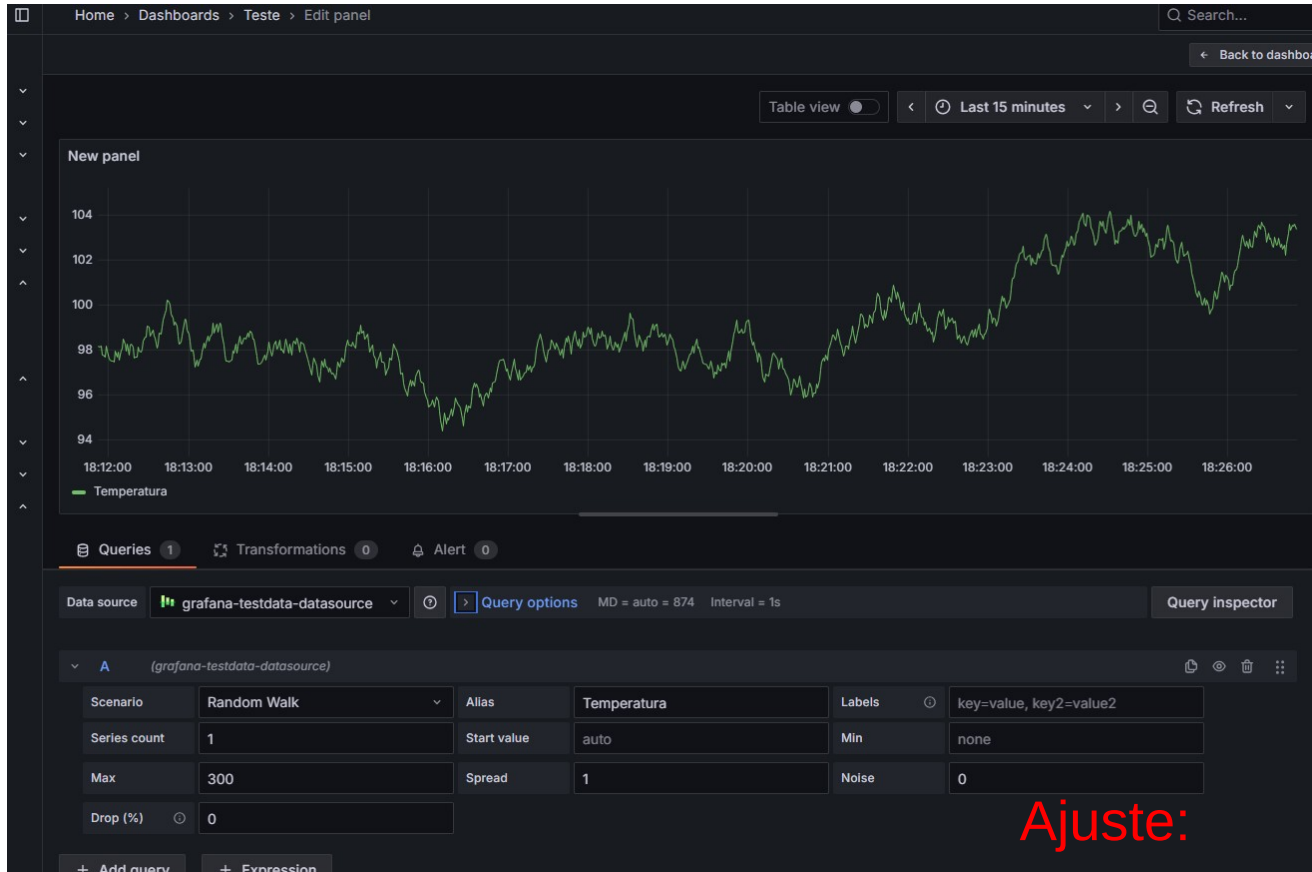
Home › Dashboards › Teste › Edit panel

Search...

Back to dashbo

Table view

Last 15 minutes

Refresh

New panel

104
102
100
98
96
94

18:12:00 18:13:00 18:14:00 18:15:00 18:16:00 18:17:00 18:18:00 18:19:00 18:20:00 18:21:00 18:22:00 18:23:00 18:24:00 18:25:00 18:26:00

Temperatura

Queries 1 Transformations 0 Alert 0

Data source grafana-testdata-datasource

Query options MD = auto = 874 Interval = 1s

Query inspector

A (grafana-testdata-datasource)

| Scenario | Random Walk | Alias | Temperatura | Labels | key=value, key2=value2 |
|---|---|---|---|---|---|
| Series count | 1 | Start value | auto | Min | none |
| Max | 300 | Spread | 1 | Noise | 0 |
| Drop (%) | 0 | | | | |

Ajuste:

+ Add query + Expression